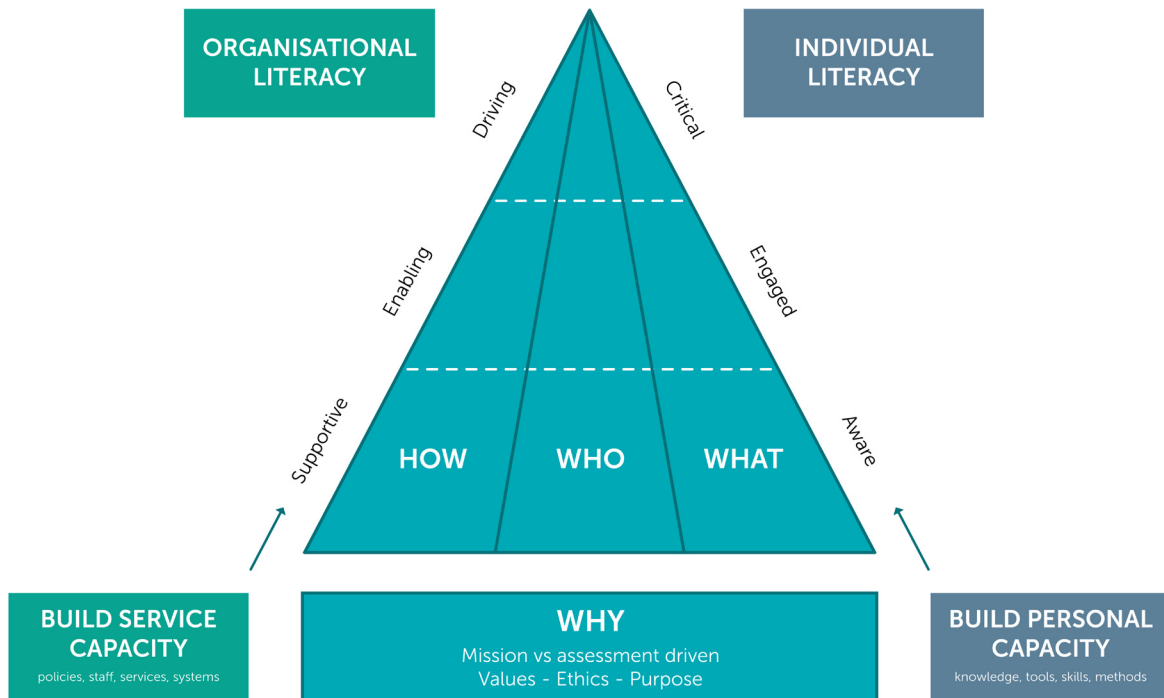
ORGANISATIONAL LITERACY

INDIVIDUAL LITERACY

Driving

Critical

Enabling

Engaged

Supportive

Aware

HOW

WHO

WHAT

BUILD SERVICE CAPACITY
policies, staff, services, systems

WHY
Mission vs assessment driven
Values - Ethics - Purpose

BUILD PERSONAL CAPACITY
knowledge, tools, skills, methods